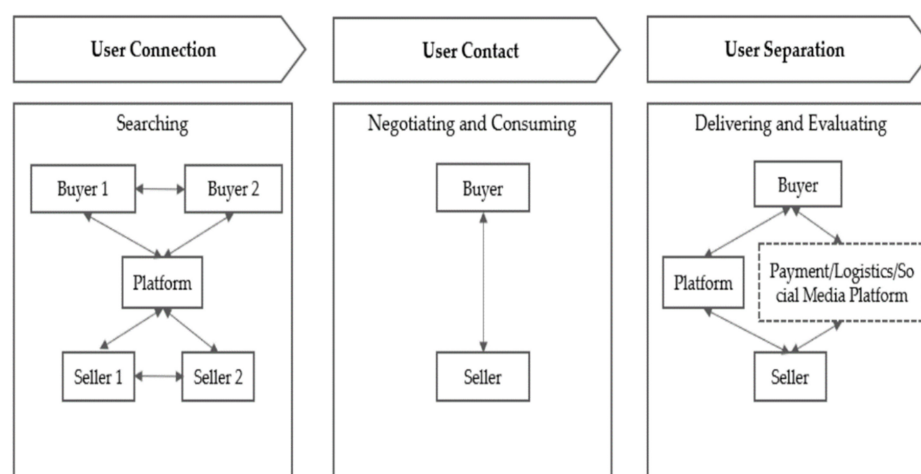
User Connection

Searching

Buyer 1

Buyer 2

Platform

Seller 1

Seller 2

User Contact

Negotiating and Consuming

Buyer

Seller

User Separation

Delivering and Evaluating

Buyer

Platform

Payment/Logistics/Social Media Platform

Seller